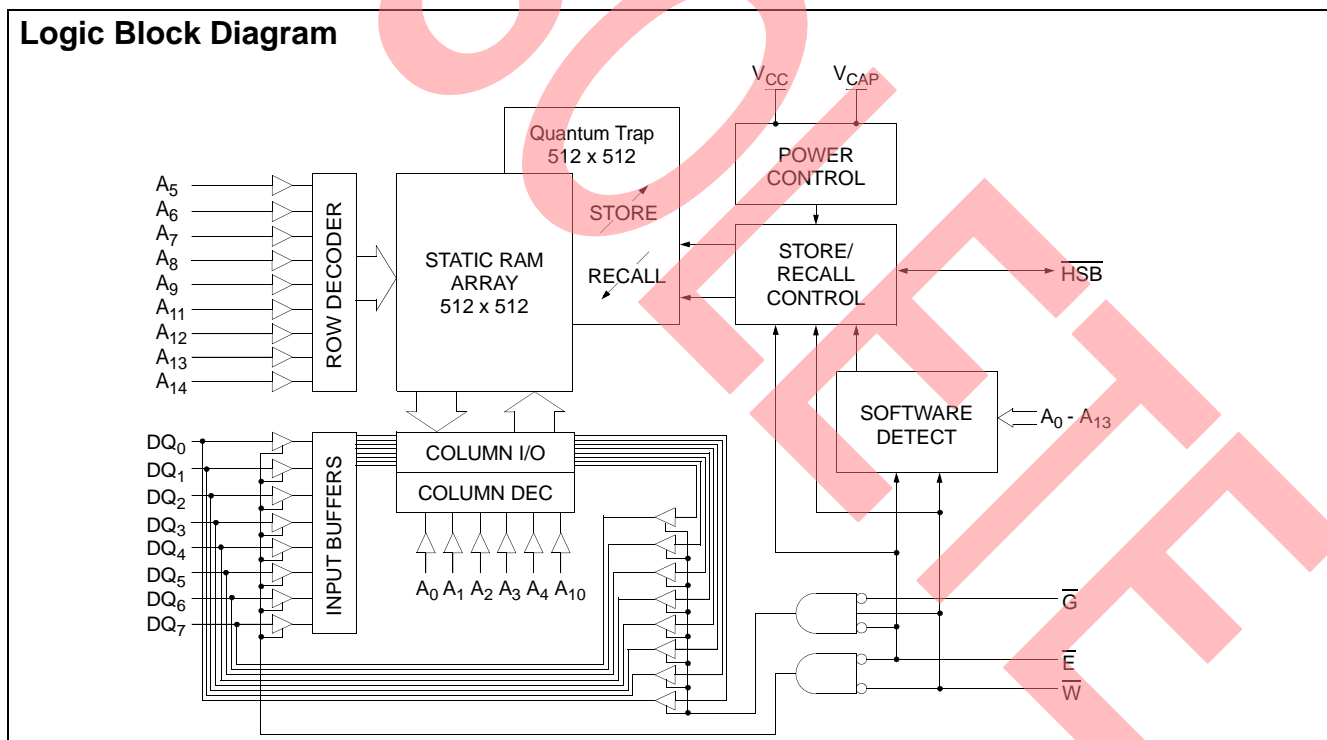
Logic Block Diagram

$V_{CC}$ $V_{CAP}$

Quantum Trap 512 x 512

POWER CONTROL

$A_5$ $A_6$ $A_7$ $A_8$ $A_9$ $A_{11}$ $A_{12}$ $A_{13}$ $A_{14}$

ROW DECODER

STATIC RAM ARRAY 512 x 512

STORE

RECALL

STORE/ RECALL CONTROL

$\overline{HSB}$

SOFTWARE DETECT

$A_0$ - $A_{13}$

$DQ_0$ $DQ_1$ $DQ_2$ $DQ_3$ $DQ_4$ $DQ_5$ $DQ_6$ $DQ_7$

INPUT BUFFERS

COLUMN I/O

COLUMN DEC

$A_0$ $A_1$ $A_2$ $A_3$ $A_4$ $A_{10}$

$\overline{G}$

$\overline{E}$

$\overline{W}$